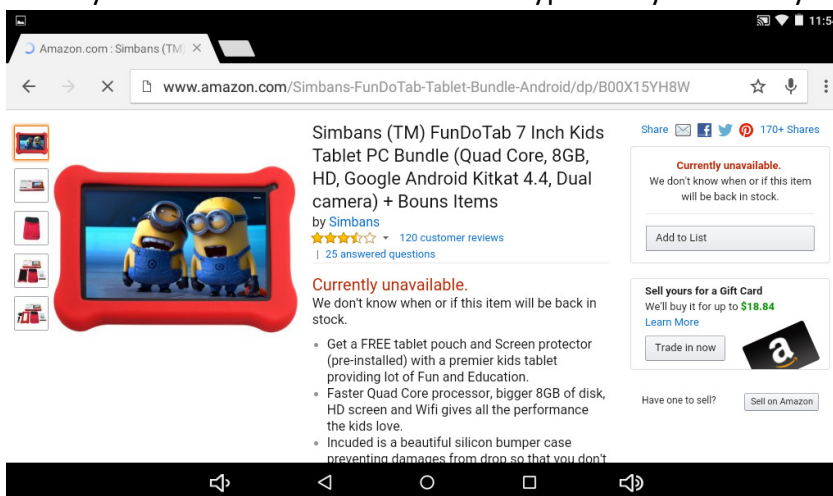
11:5

Amazon.com : Simbans (TM

www.amazon.com/Simbans-FunDoTab-Tablet-Bundle-Android/dp/B00X15YH8W

Simbans (TM) FunDoTab 7 Inch Kids Tablet PC Bundle (Quad Core, 8GB, HD, Google Android Kitkat 4.4, Dual camera) + Bouns Items

by Simbans

120 customer reviews | 25 answered questions

Currently unavailable.
We don't know when or if this item will be back in stock.

- Get a FREE tablet pouch and Screen protector (pre-installed) with a premier kids tablet providing lot of Fun and Education.
- Faster Quad Core processor, bigger 8GB of disk, HD screen and Wifi gives all the performance the kids love.
- Included is a beautiful silicon bumper case preventing damages from drop so that you don't

Share 170+ Shares

Currently unavailable.
We don't know when or if this item will be back in stock.

Add to List

Sell yours for a Gift Card
We'll buy it for up to $18.84
Learn More

Trade in now

Have one to sell?

Sell on Amazon